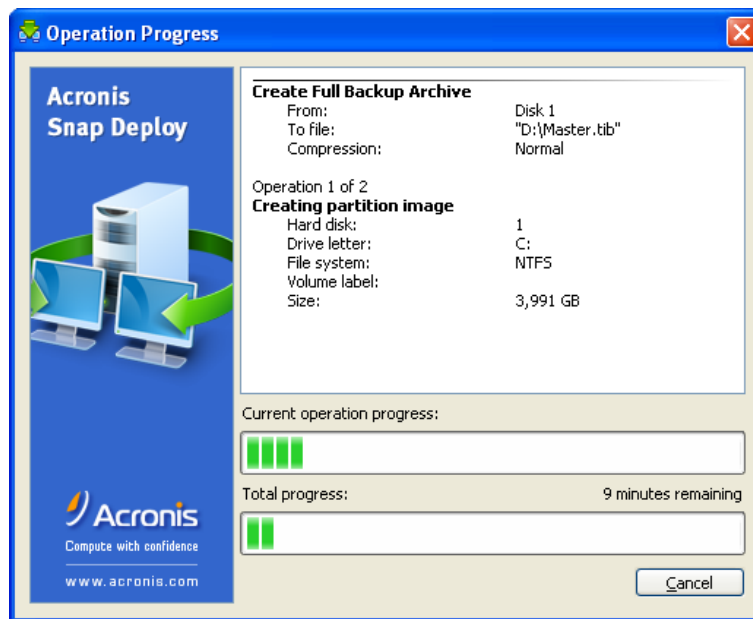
Operation Progress

Acronis Snap Deploy

Acronis
Compute with confidence

www.acronis.com

Create Full Backup Archive
From: Disk 1
To file: "D:\Master.tib"
Compression: Normal

Operation 1 of 2
Creating partition image
Hard disk: 1
Drive letter: C:
File system: NTFS
Volume label:
Size: 3,991 GB

Current operation progress:

Total progress:
9 minutes remaining

Cancel